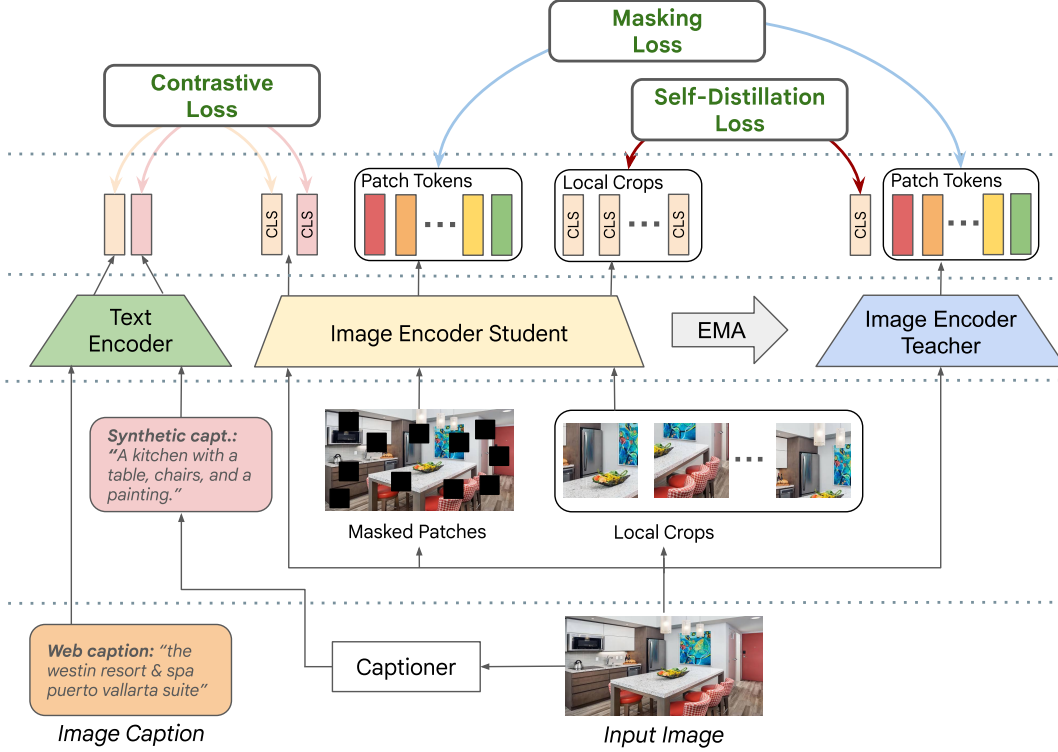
Masking Loss

Contrastive Loss

Self-Distillation Loss

CLS CLS

Patch Tokens

Local Crops

CLS CLS CLS

CLS

Patch Tokens

Text Encoder

Image Encoder Student

EMA

Image Encoder Teacher

Synthetic capt.: "A kitchen with a table, chairs, and a painting."

Masked Patches

Local Crops

Web caption: "the westin resort & spa puerto vallarta suite"

Captioner

Image Caption

Input Image